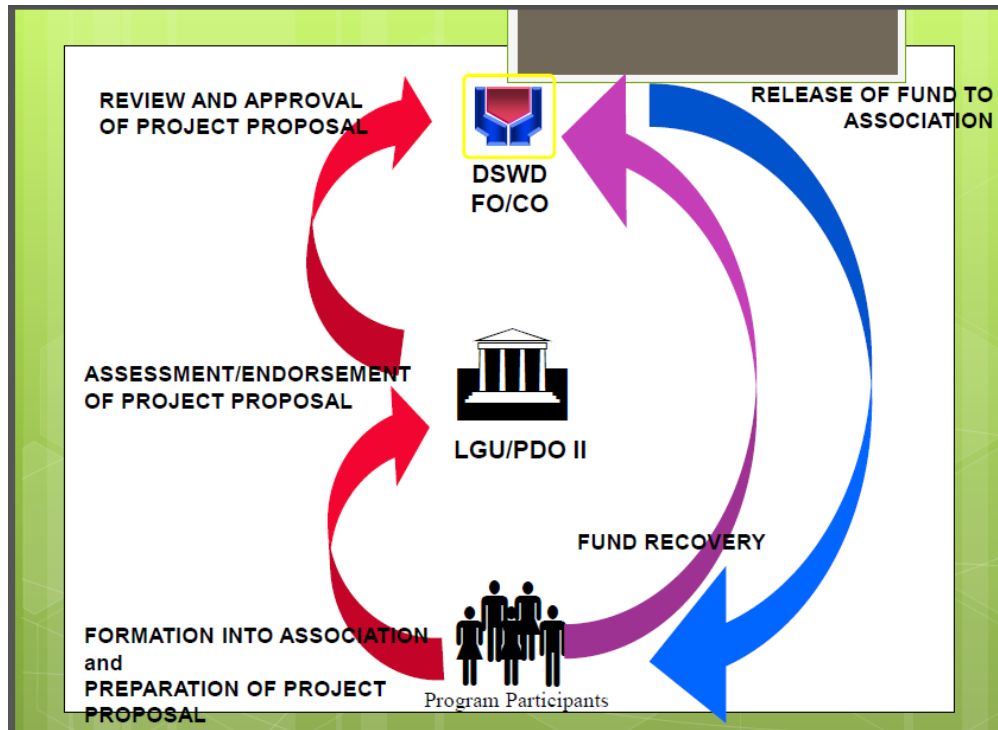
REVIEW AND APPROVAL OF PROJECT PROPOSAL

DSWD FO/CO

RELEASE OF FUND TO ASSOCIATION

ASSESSMENT/ENDORSEMENT OF PROJECT PROPOSAL

LGU/PDO II

FUND RECOVERY

FORMATION INTO ASSOCIATION and PREPARATION OF PROJECT PROPOSAL

Program Participants